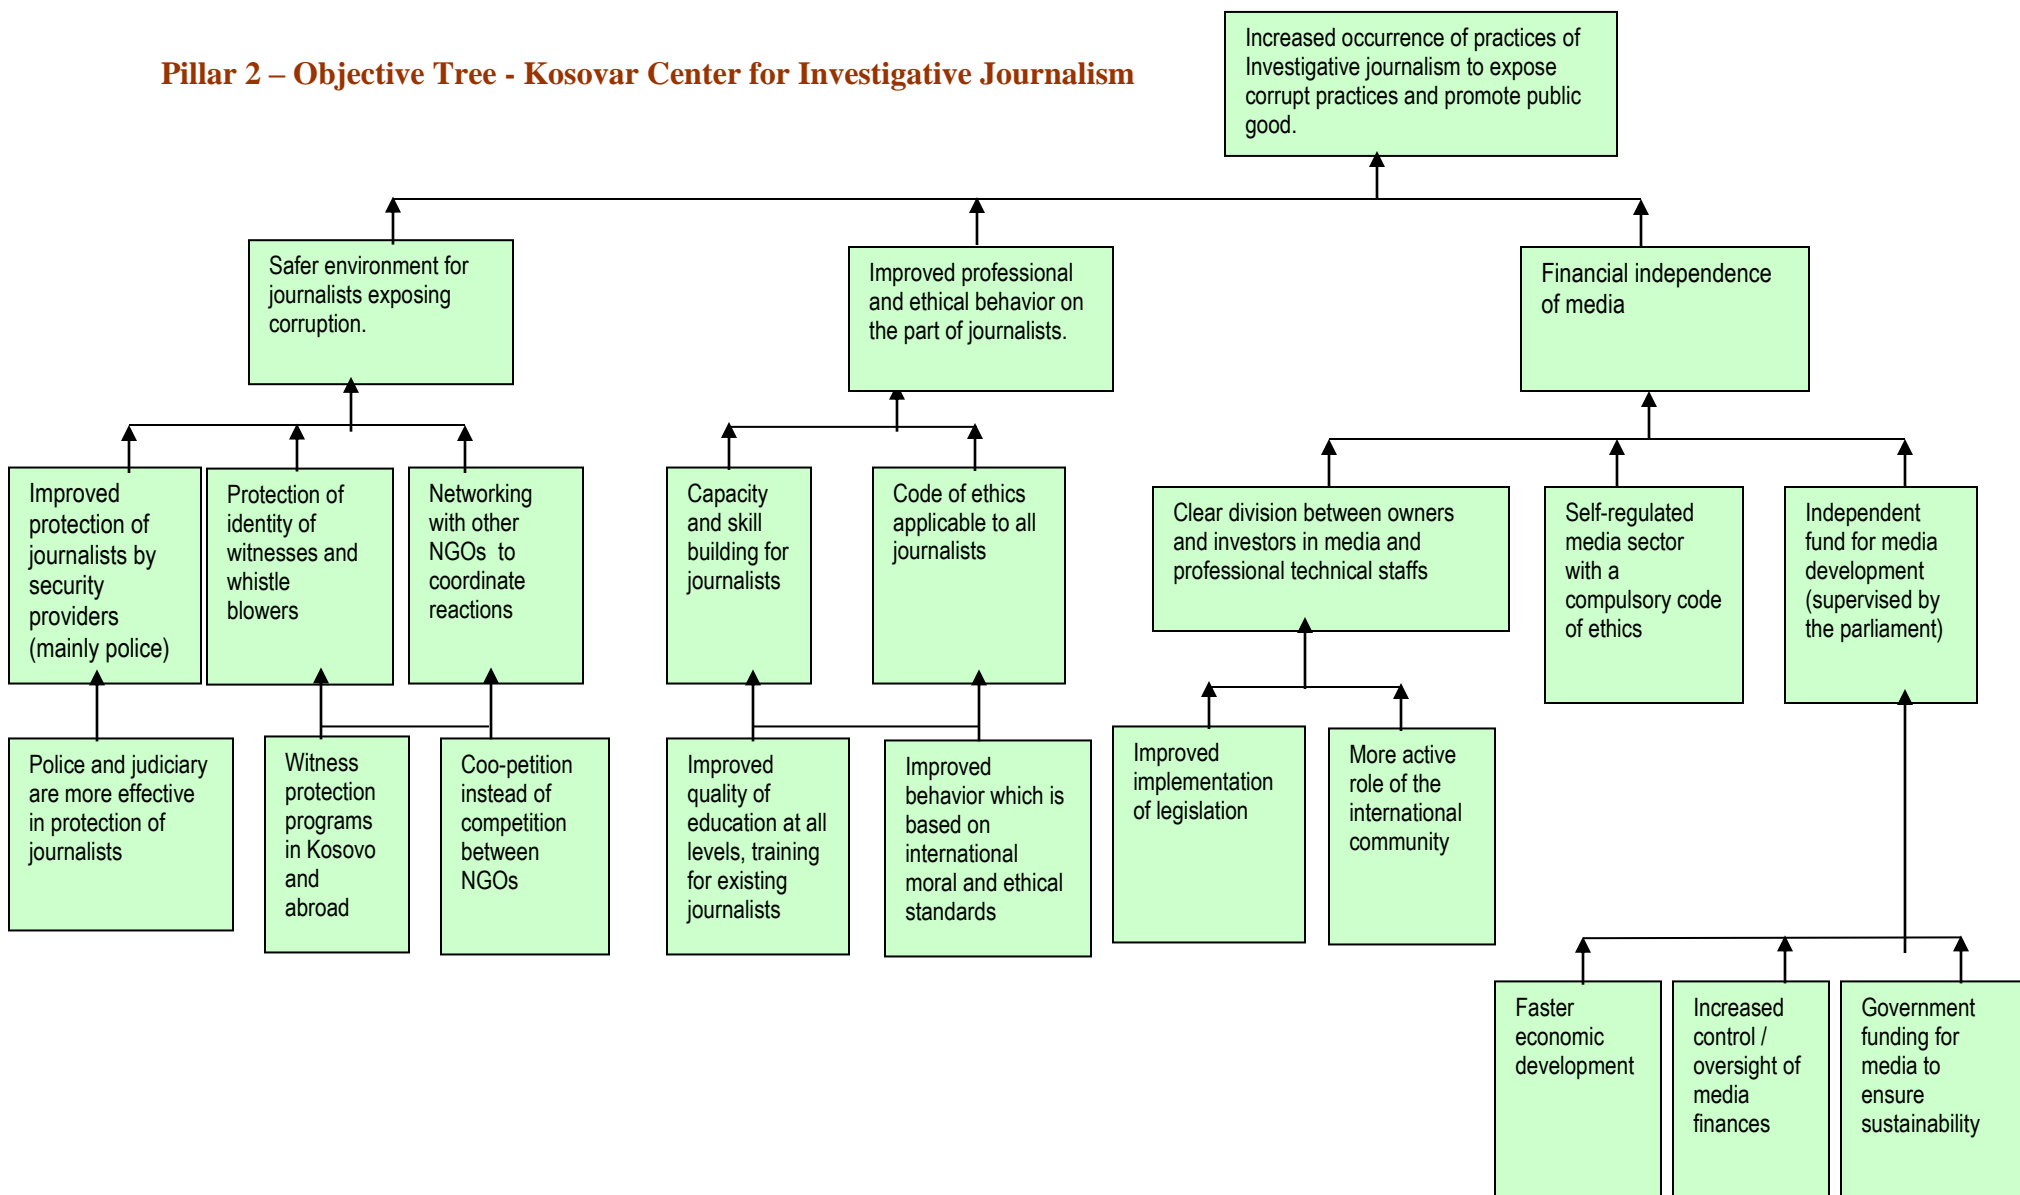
Pillar 2 – Objective Tree - Kosovar Center for Investigative Journalism

Increased occurrence of practices of Investigative journalism to expose corrupt practices and promote public good.

Safer environment for journalists exposing corruption.

Improved professional and ethical behavior on the part of journalists.

Financial independence of media

Improved protection of journalists by security providers (mainly police)

Protection of identity of witnesses and whistle blowers

Networking with other NGOs to coordinate reactions

Capacity and skill building for journalists

Code of ethics applicable to all journalists

Clear division between owners and investors in media and professional technical staffs

Self-regulated media sector with a compulsory code of ethics

Independent fund for media development (supervised by the parliament)

Police and judiciary are more effective in protection of journalists

Witness protection programs in Kosovo and abroad

Coo-petition instead of competition between NGOs

Improved quality of education at all levels, training for existing journalists

Improved behavior which is based on international moral and ethical standards

Improved implementation of legislation

More active role of the international community

Faster economic development

Increased control / oversight of media finances

Government funding for media to ensure sustainability